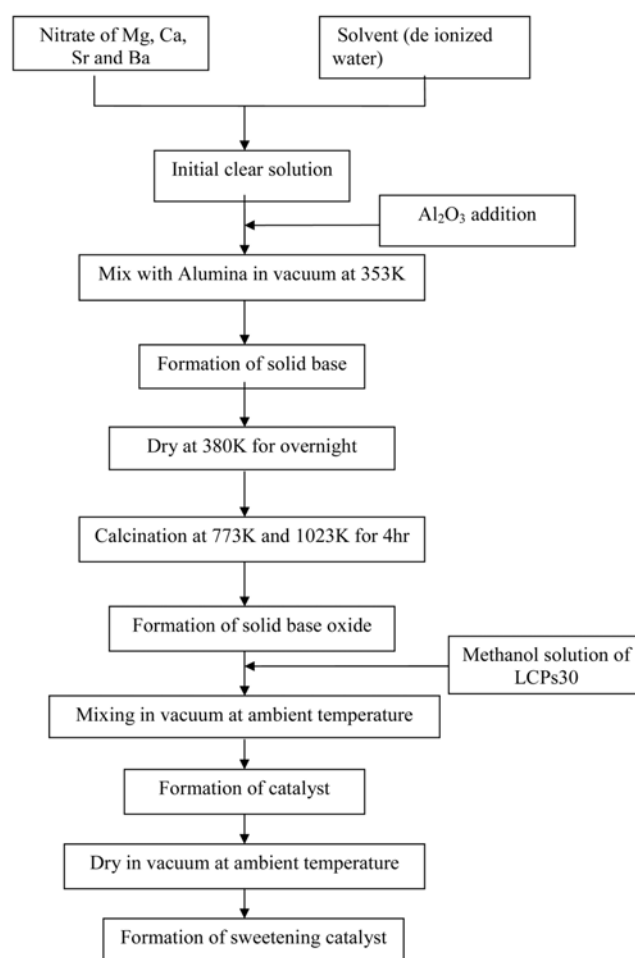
Nitrate of Mg, Ca, Sr and Ba

Solvent (de ionized water)

Initial clear solution

$Al_2O_3$ addition

Mix with Alumina in vacuum at 353K

Formation of solid base

Dry at 380K for overnight

Calcination at 773K and 1023K for 4hr

Formation of solid base oxide

Methanol solution of LCPs30

Mixing in vacuum at ambient temperature

Formation of catalyst

Dry in vacuum at ambient temperature

Formation of sweetening catalyst